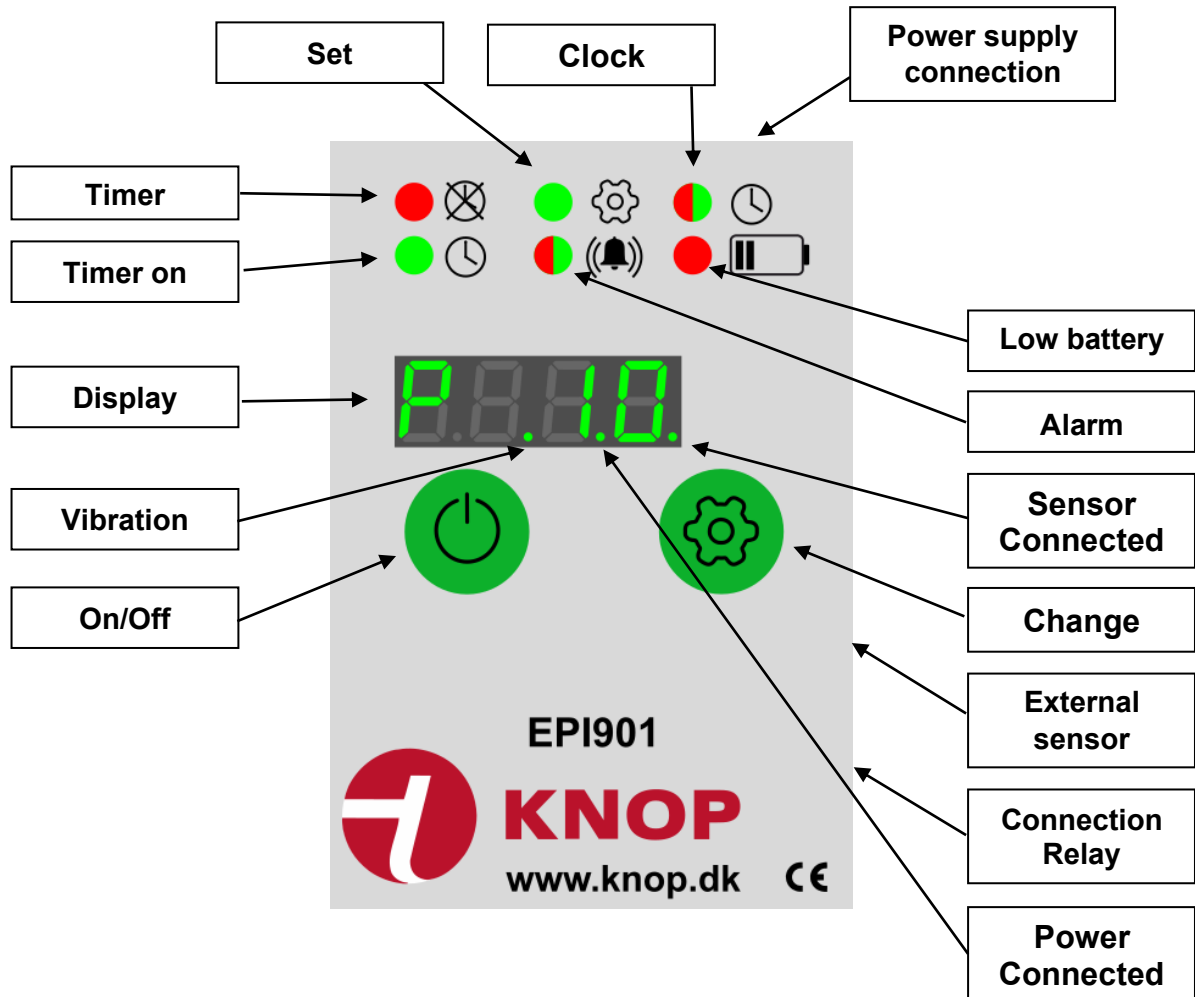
Set

Clock

Power supply connection

Timer

Timer on

Low battery

Display

P.4.1.0.

Alarm

Vibration

Sensor Connected

On/Off

Change

External sensor

EPI901

KNOP

www.knop.dk

CE

Connection Relay

Power Connected